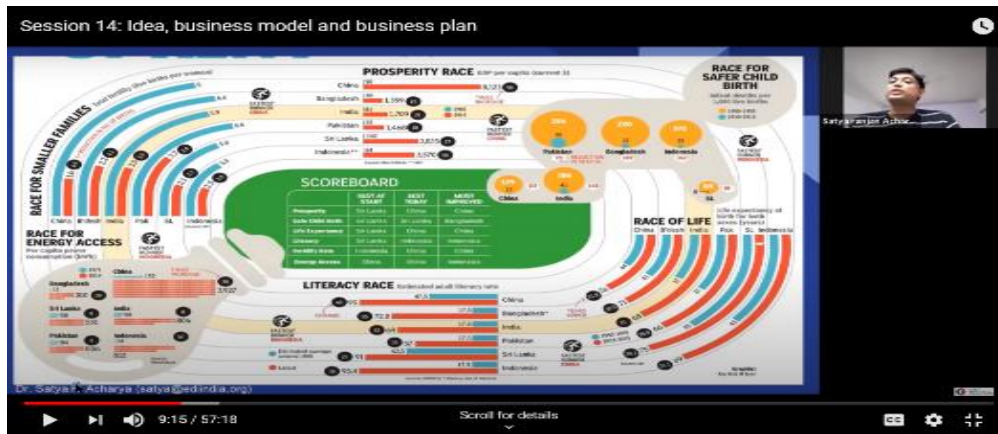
Session 14: Idea, business model and business plan

PROSPERITY RACE

China

Bangladesh 1,399

India 1,709

Pakistan 1,468

Sri Lanka 3,835

Indonesia 3,570

8,123

RACE FOR SAFER CHILD BIRTH

Pakistan

Bangladesh

Indonesia

China

India

RACE FOR SMALLER FAMILIES

China Bangladesh India Pak SL Indonesia

RACE FOR ENERGY ACCESS

SCOREBOARD

| | BEST AT START | BEST TODAY | MOST IMPROVED |
|---|---|---|---|
| Prosperity | Sri Lanka | China | China |
| Safe Child Birth | Sri Lanka | Sri Lanka | China |
| Life Expectancy | Sri Lanka | China | China |
| Literacy | Sri Lanka | Indonesia | Indonesia |
| Fertility Rate | Indonesia | China | China |
| Energy Access | China | China | China |

RACE OF LIFE

China Bangladesh India Pak SL Indonesia

LITERACY RACE

China

Bangladesh

India

Pakistan

Sri Lanka

Indonesia

Satyaranjan Acharya

Dr. Satya R. Acharya (satya@edindia.org)

9:15 / 57:18

Scroll for details